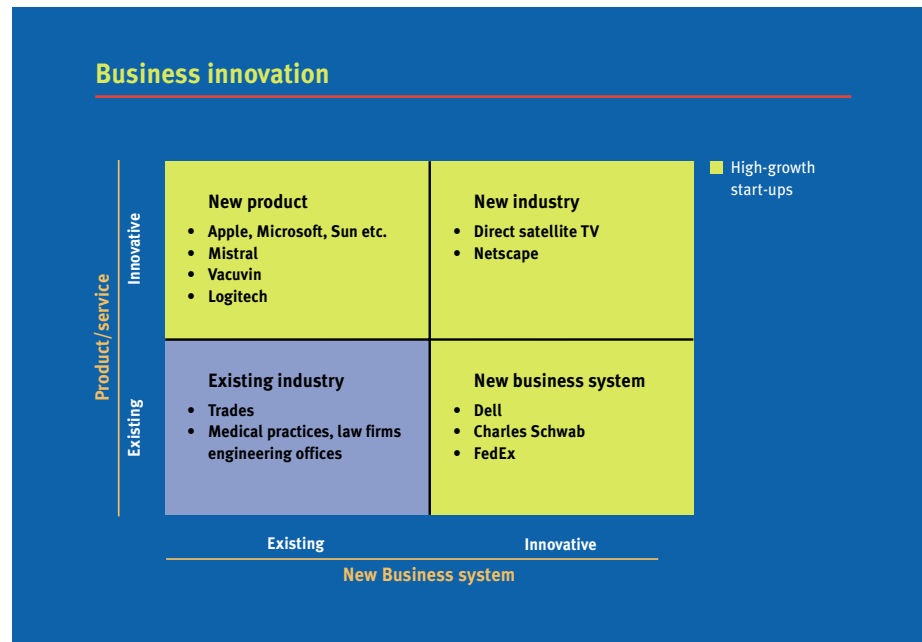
Business innovation

High-growth start-ups

Product/service

Innovative

Existing

| New product | New industry |
|---|---|
| • Apple, Microsoft, Sun etc. • Mistral • Vacuvin • Logitech | • Direct satellite TV • Netscape |
| **Existing industry** • Trades • Medical practices, law firms engineering offices | **New business system** • Dell • Charles Schwab • FedEx |

Existing

Innovative

New Business system